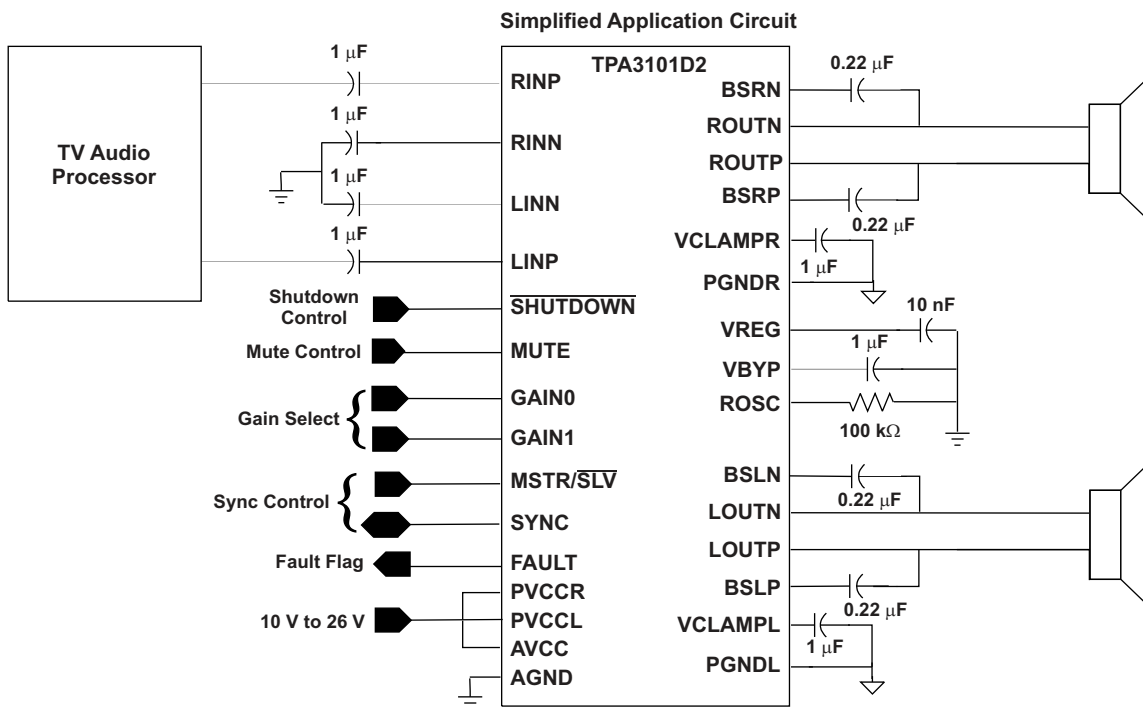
Simplified Application Circuit

TV Audio Processor

1 $\mu$F

1 $\mu$F

1 $\mu$F

1 $\mu$F

TPA3101D2

RINP

RINN

LINN

LINP

$\overline{\text{SHUTDOWN}}$

MUTE

GAIN0

GAIN1

MSTR/$\overline{\text{SLV}}$

SYNC

FAULT

PVCCR

PVCCL

AVCC

AGND

Shutdown Control

Mute Control

Gain Select

Sync Control

Fault Flag

10 V to 26 V

BSRN

ROUTN

ROUTP

BSRP

VCLAMPR

PGNDR

VREG

VBYP

ROSC

BSLN

LOUTN

LOUTP

BSLP

VCLAMPL

PGNDL

0.22 $\mu$F

0.22 $\mu$F

1 $\mu$F

10 nF

1 $\mu$F

100 k$\Omega$

0.22 $\mu$F

0.22 $\mu$F

1 $\mu$F